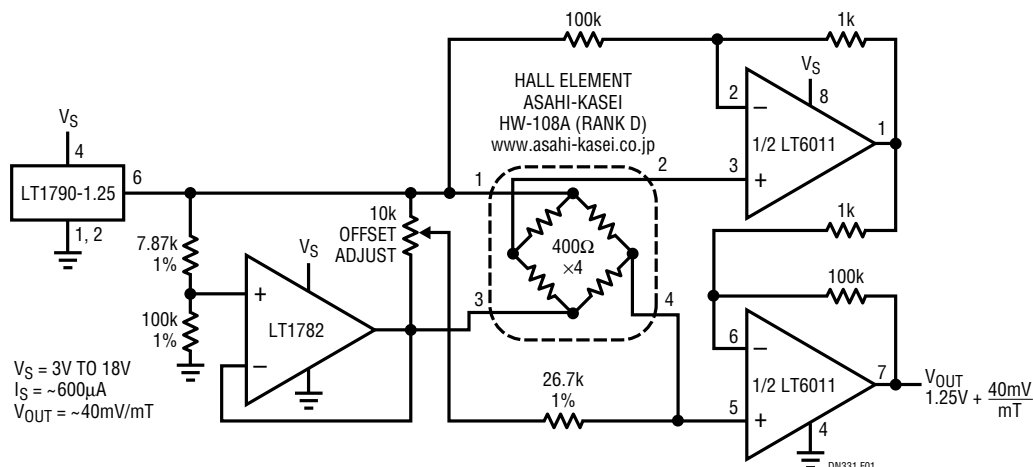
100k

1k

HALL ELEMENT
ASAHI-KASEI
HW-108A (RANK D)
www.asahi-kasei.co.jp

$V_S$

2

8

1/2 LT6011

1

3

$V_S$

4

LT1790-1.25

6

1, 2

1

2

7.87k
1%

10k
OFFSET
ADJUST

$V_S$

400Ω
×4

1k

100k

100k
1%

LT1782

3

4

6

1/2 LT6011

7

$V_{OUT}$
$1.25V + \frac{40mV}{mT}$

$V_S$ = 3V TO 18V
$I_S$ = ~600μA
$V_{OUT}$ = ~40mV/mT

26.7k
1%

5

4

DN331 F01